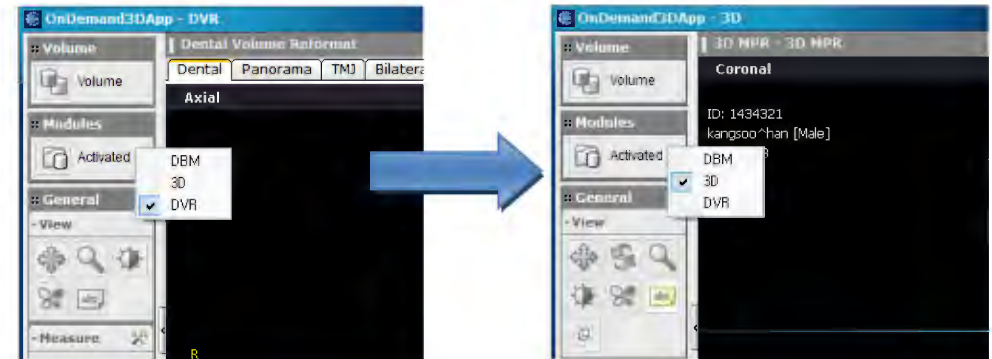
OnDemand3DApp - DVR

:: Volume

Volume

:: Modules

Activated

DBM
3D
✔ DVR

:: General

- View

- Measure

Dental Volume Reformat

Dental | Panorama | TMJ | Bilatera

Axial

R

OnDemand3DApp - 3D

:: Volume

Volume

:: Modules

Activated

DBM
✔ 3D
DVR

:: General

- View

3D MPR - 3D MPR

Coronal

ID: 1434321
kangsoo^han [Male]